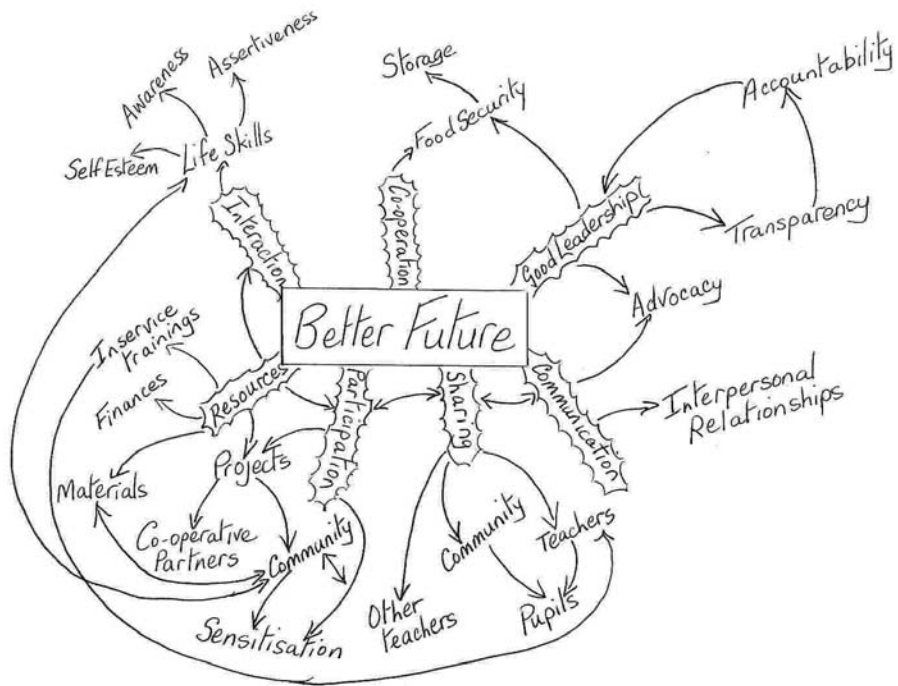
Better Future

Interaction
Life Skills
Self Esteem
Awareness
Assertiveness

Co-operation
Food Security
Storage

Good Leadership
Accountability
Transparency
Advocacy

Communication
Interpersonal Relationships

Sharing
Community
Teachers
Pupils
Other teachers

Participation
Community
Sensitisation

Resources
Inservice Trainings
Finances
Materials
Projects
Co-operative Partners